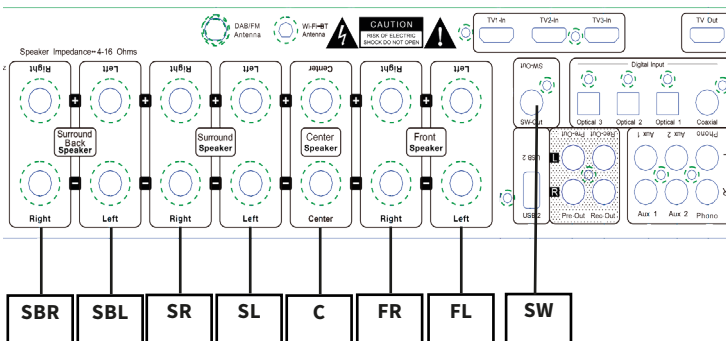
DAB/FM Antenna

Wi-Fi-BT Antenna

CAUTION
RISK OF ELECTRIC SHOCK DO NOT OPEN

TV1-In TV2-In TV3-In

TV Out

Speaker Impedance=4-16 Ohms

Right Left Right Left Center Right Left

Surround Back Speaker

Surround Speaker

Center Speaker

Front Speaker

Right Left Right Left Center Right Left

SW-Out

SW-Out

USB 2

USB 2

Pre-Out Rec-Out

L

R

Pre-Out Rec-Out

Digital Input

Optical 3 Optical 2 Optical 1 Coaxial

Aux 1 Aux 2 Phono

Aux 1 Aux 2 Phono

SBR SBL SR SL C FR FL SW